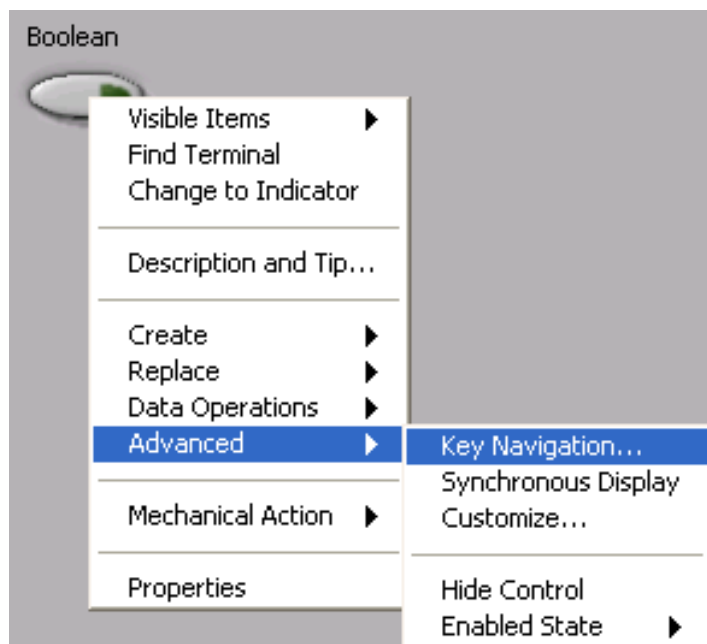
Boolean

Visible Items
Find Terminal
Change to Indicator

Description and Tip...

Create
Replace
Data Operations
Advanced

Mechanical Action

Properties

Key Navigation...
Synchronous Display
Customize...

Hide Control
Enabled State